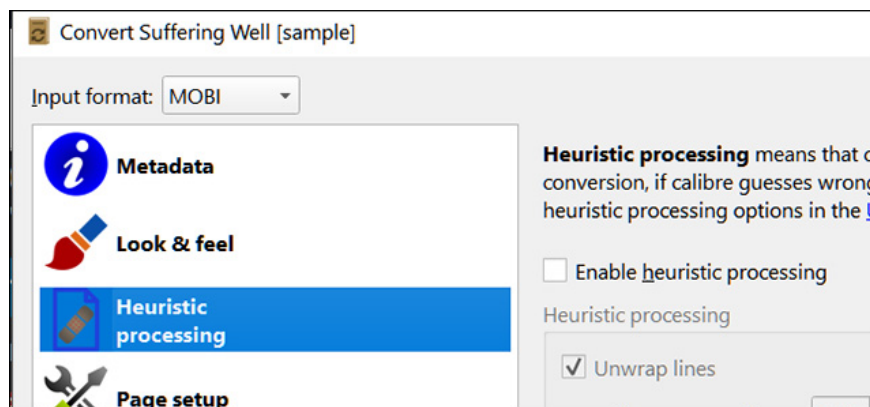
Convert Suffering Well [sample]

Input format: MOBI

Metadata

Look & feel

Heuristic processing

Page setup

**Heuristic processing** means that c conversion, if calibre guesses wrong heuristic processing options in the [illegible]

Enable heuristic processing

Heuristic processing

Unwrap lines